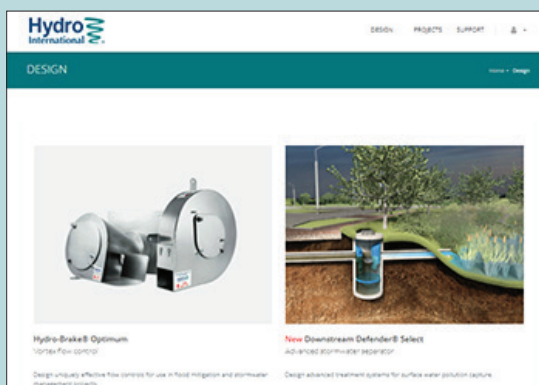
Hydro International

DESIGN PROJECTS SUPPORT

DESIGN

Home • Design

Hydro-Brake® Optimum
Vortex flow control

Design uniquely effective flow controls for use in flood mitigation and stormwater management projects.

New Downstream Defender® Select
Advanced stormwater separator

Design advanced treatment systems for surface water pollution capture.